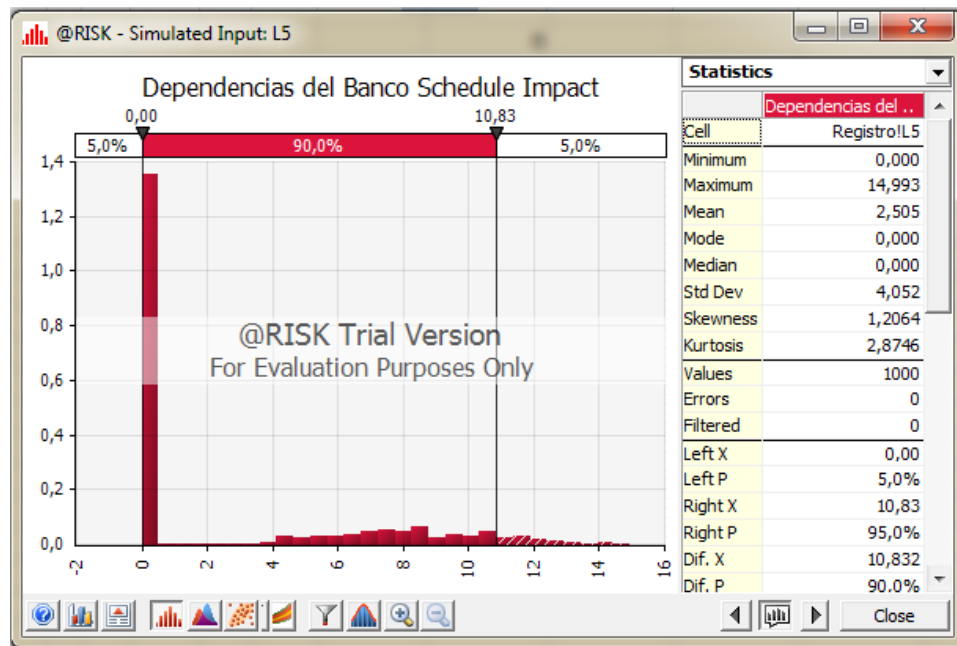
@RISK - Simulated Input: L5

Dependencias del Banco Schedule Impact

0,00 10,83

5,0% 90,0% 5,0%

1,4
1,2
1,0
0,8
0,6
0,4
0,2
0,0

-2 0 2 4 6 8 10 12 14 16

@RISK Trial Version
For Evaluation Purposes Only

Statistics

| | Dependencias del .. |
|---|---|
| Cell | Registro!L5 |
| Minimum | 0,000 |
| Maximum | 14,993 |
| Mean | 2,505 |
| Mode | 0,000 |
| Median | 0,000 |
| Std Dev | 4,052 |
| Skewness | 1,2064 |
| Kurtosis | 2,8746 |
| Values | 1000 |
| Errors | 0 |
| Filtered | 0 |
| Left X | 0,00 |
| Left P | 5,0% |
| Right X | 10,83 |
| Right P | 95,0% |
| Dif. X | 10,832 |
| Dif. P | 90,0% |

Close